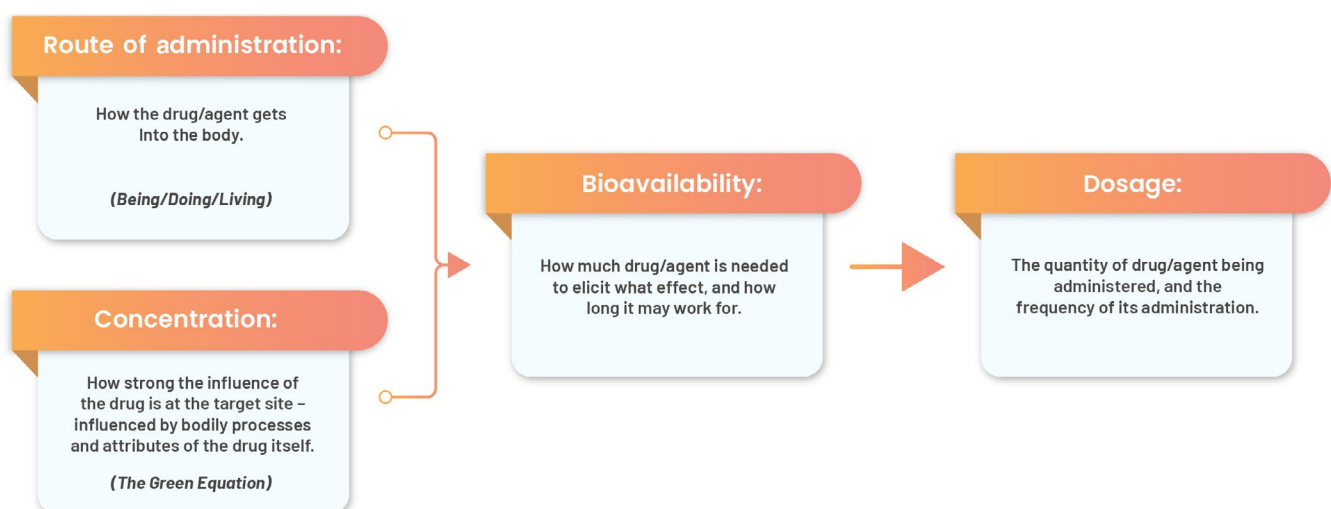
Route of administration:

How the drug/agent gets Into the body.

(Being/Doing/Living)

Concentration:

How strong the influence of the drug is at the target site – influenced by bodily processes and attributes of the drug itself.

(The Green Equation)

Bioavailability:

How much drug/agent is needed to elicit what effect, and how long it may work for.

Dosage:

The quantity of drug/agent being administered, and the frequency of its administration.